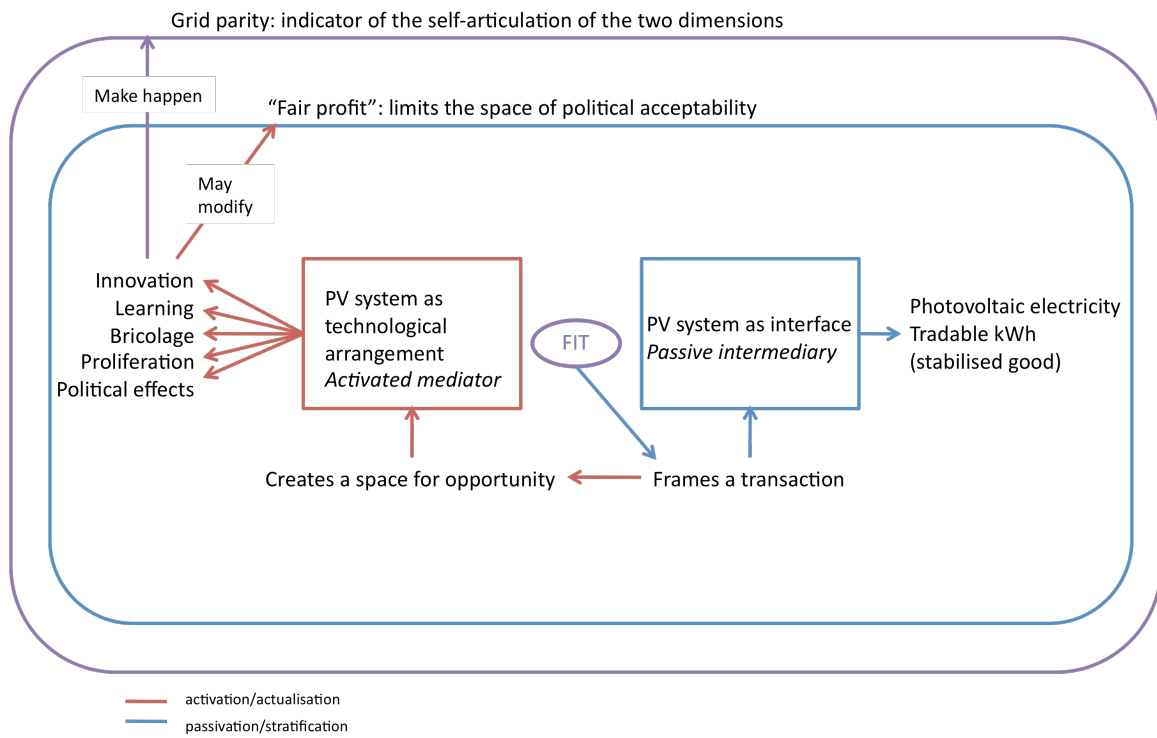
Grid parity: indicator of the self-articulation of the two dimensions

Make happen

"Fair profit": limits the space of political acceptability

May modify

Innovation
Learning
Bricolage
Proliferation
Political effects

PV system as technological arrangement
*Activated mediator*

FIT

PV system as interface
*Passive intermediary*

Photovoltaic electricity
Tradable kWh
(stabilised good)

Creates a space for opportunity

Frames a transaction

activation/actualisation

passivation/stratification